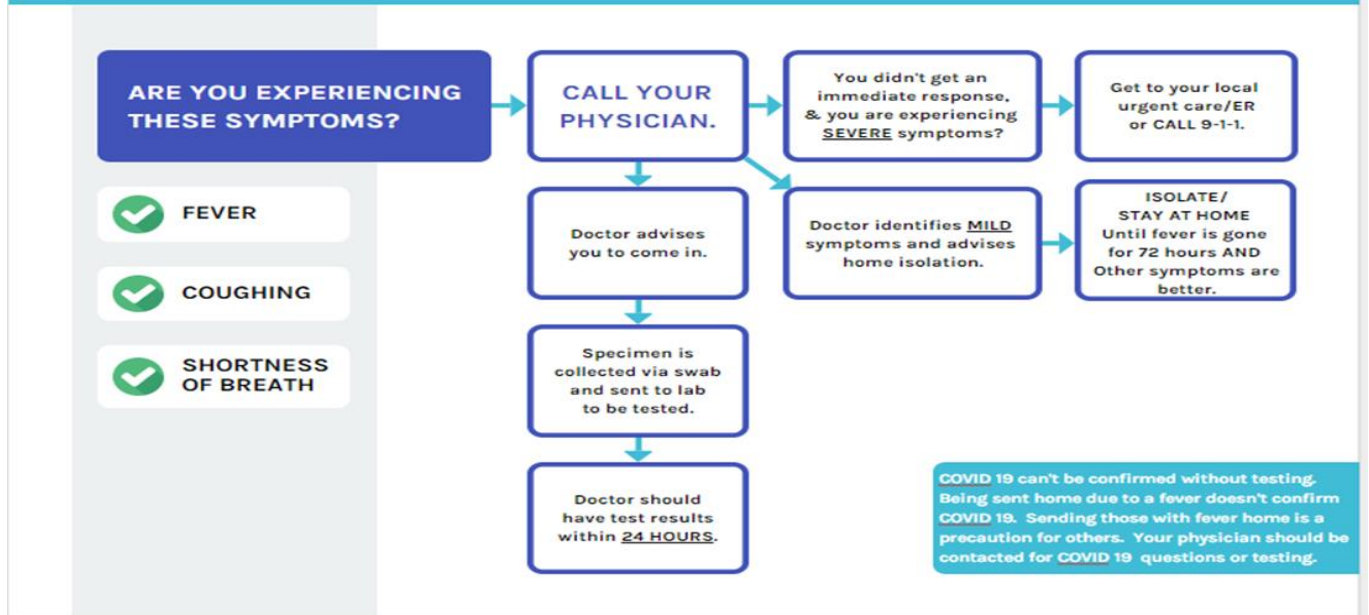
ARE YOU EXPERIENCING THESE SYMPTOMS?

FEVER

COUGHING

SHORTNESS OF BREATH

CALL YOUR PHYSICIAN.

You didn't get an immediate response, & you are experiencing SEVERE symptoms?

Get to your local urgent care/ER or CALL 9-1-1.

Doctor advises you to come in.

Doctor identifies MILD symptoms and advises home isolation.

ISOLATE/ STAY AT HOME Until fever is gone for 72 hours AND Other symptoms are better.

Specimen is collected via swab and sent to lab to be tested.

Doctor should have test results within 24 HOURS.

COVID 19 can't be confirmed without testing. Being sent home due to a fever doesn't confirm COVID 19. Sending those with fever home is a precaution for others. Your physician should be contacted for COVID 19 questions or testing.